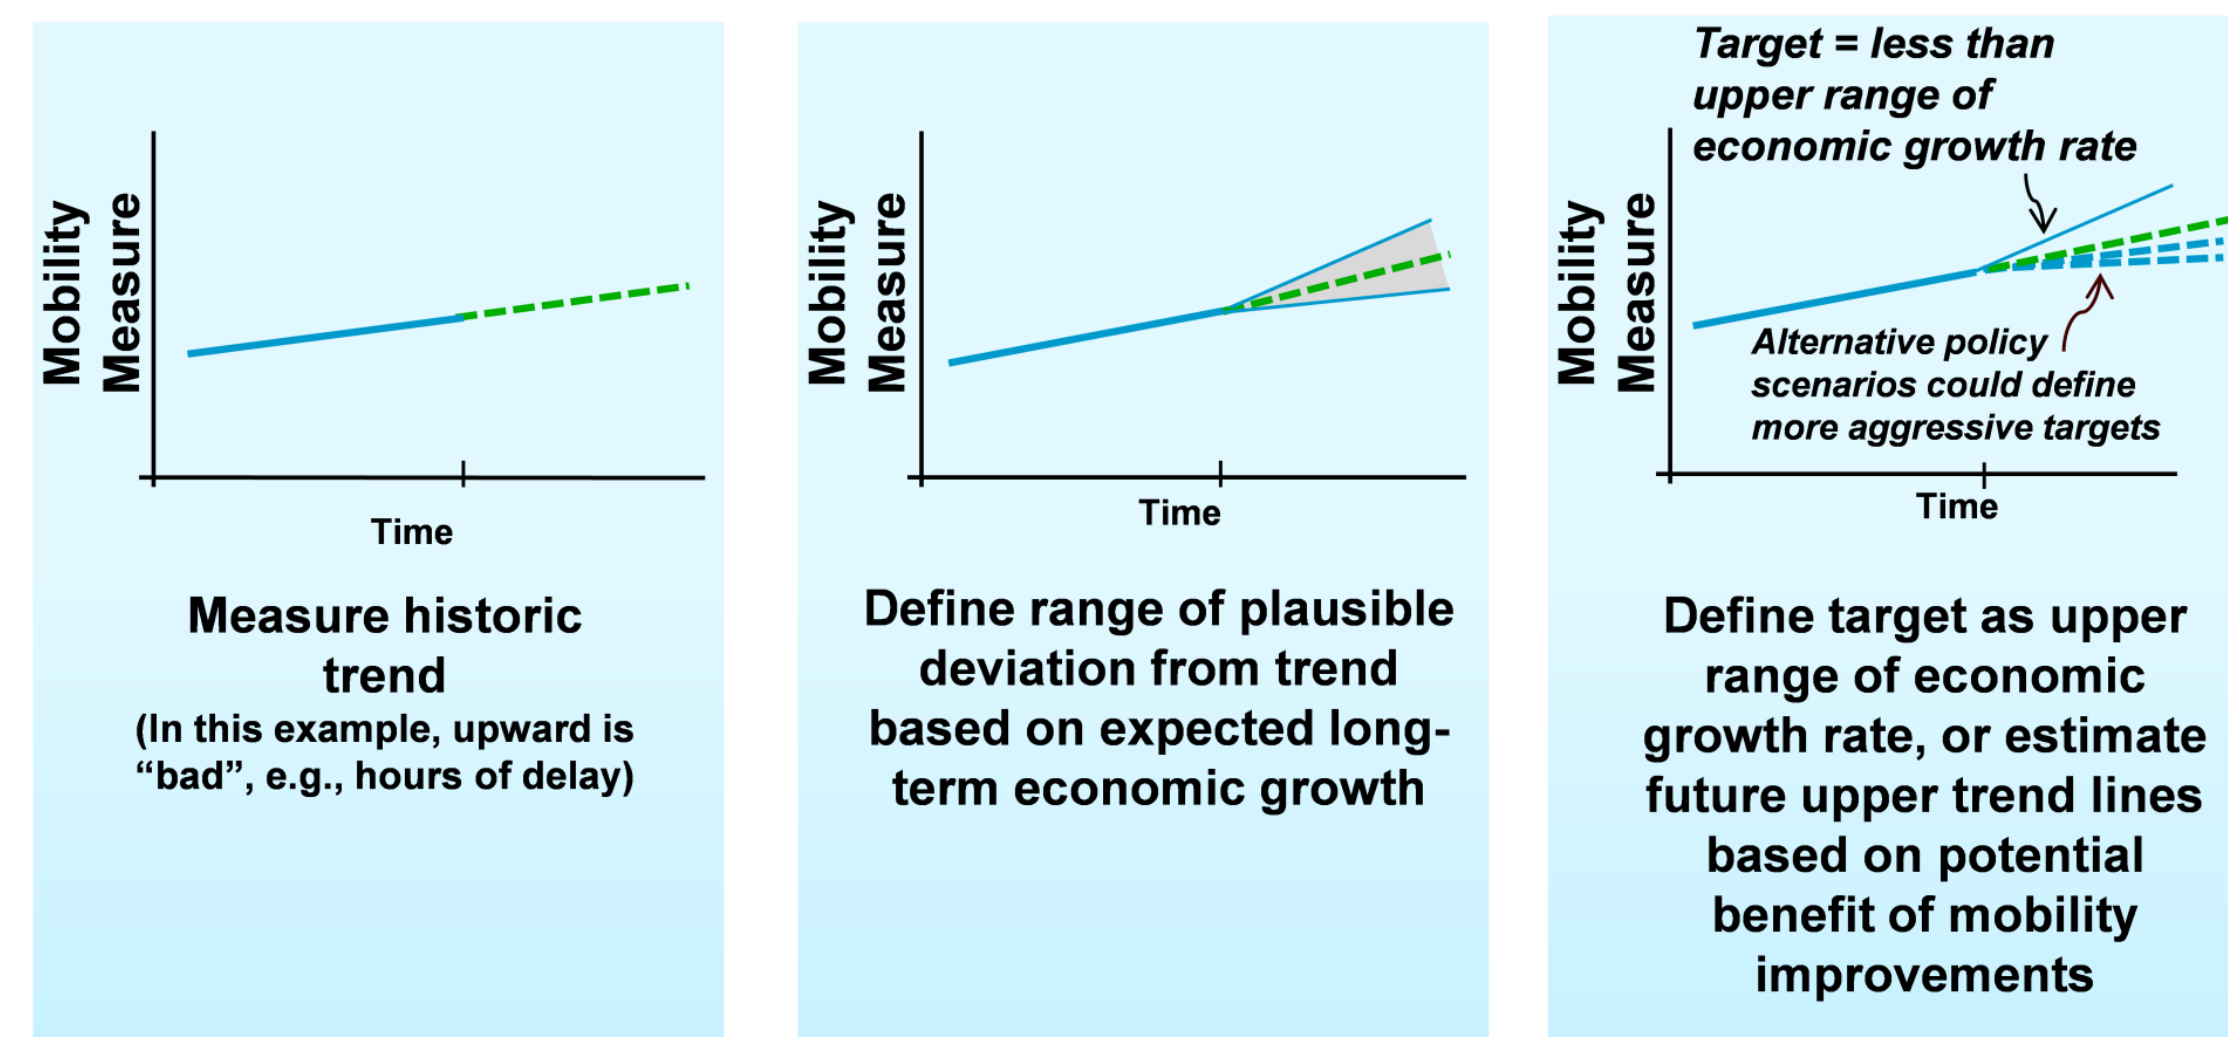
Mobility Measure

Time

Measure historic trend

(In this example, upward is "bad", e.g., hours of delay)

Mobility Measure

Time

Define range of plausible deviation from trend based on expected long-term economic growth

Target = less than upper range of economic growth rate

Mobility Measure

Alternative policy scenarios could define more aggressive targets

Time

Define target as upper range of economic growth rate, or estimate future upper trend lines based on potential benefit of mobility improvements